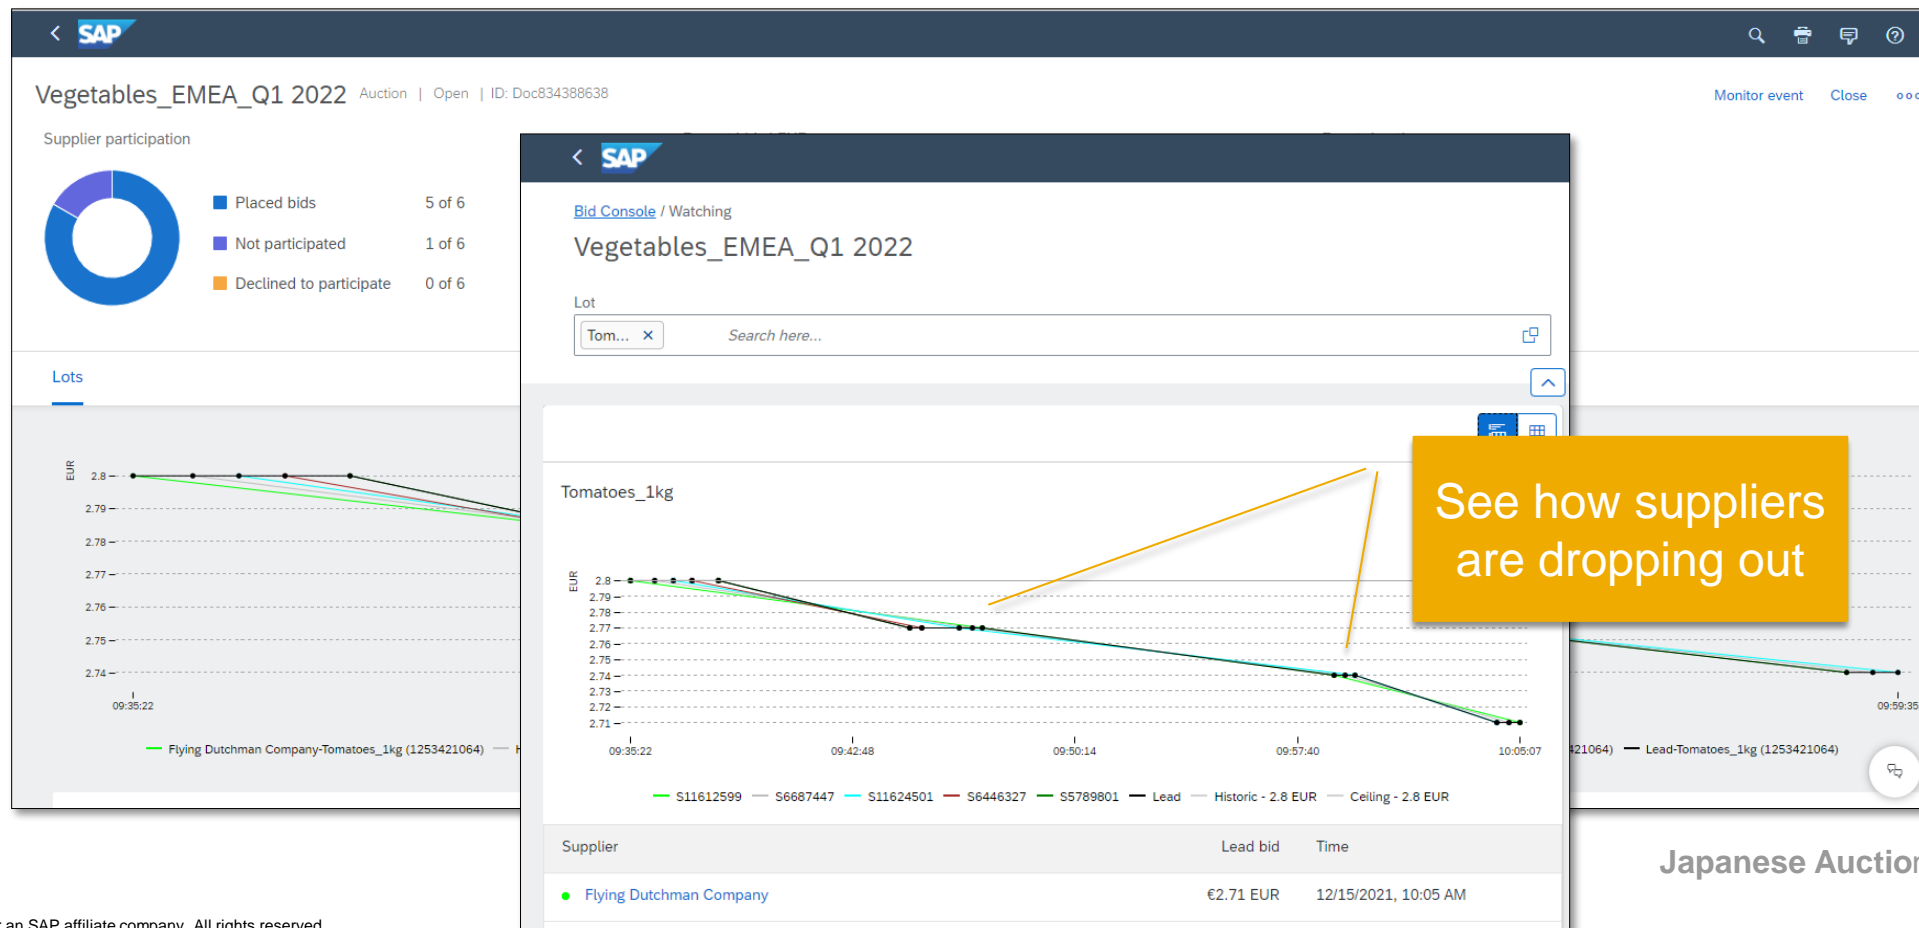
SAP

Vegetables_EMEA_Q1 2022 Auction | Open | ID: Doc834388638

Monitor event Close

Supplier participation

Placed bids 5 of 6
Not participated 1 of 6
Declined to participate 0 of 6

Lots

EUR
2.8
2.79
2.78
2.77
2.76
2.75
2.74
09:35:22

Flying Dutchman Company-Tomatoes_1kg (1253421064)

SAP

Bid Console / Watching

Vegetables_EMEA_Q1 2022

Lot

Tom... ×

Search here...

Tomatoes_1kg

EUR
2.8
2.79
2.78
2.77
2.76
2.75
2.74
2.73
2.72
2.71

09:35:22 09:42:48 09:50:14 09:57:40 10:05:07

S11612599 S6687447 S11624501 S6446327 S5789801 Lead Historic - 2.8 EUR Ceiling - 2.8 EUR

| Supplier | Lead bid | Time |
|---|---|---|
| Flying Dutchman Company | €2.71 EUR | 12/15/2021, 10:05 AM |

See how suppliers are dropping out

09:59:35

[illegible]21064) Lead-Tomatoes_1kg (1253421064)

Japanese Auctio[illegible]

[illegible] an SAP affiliate company. All rights reserved.